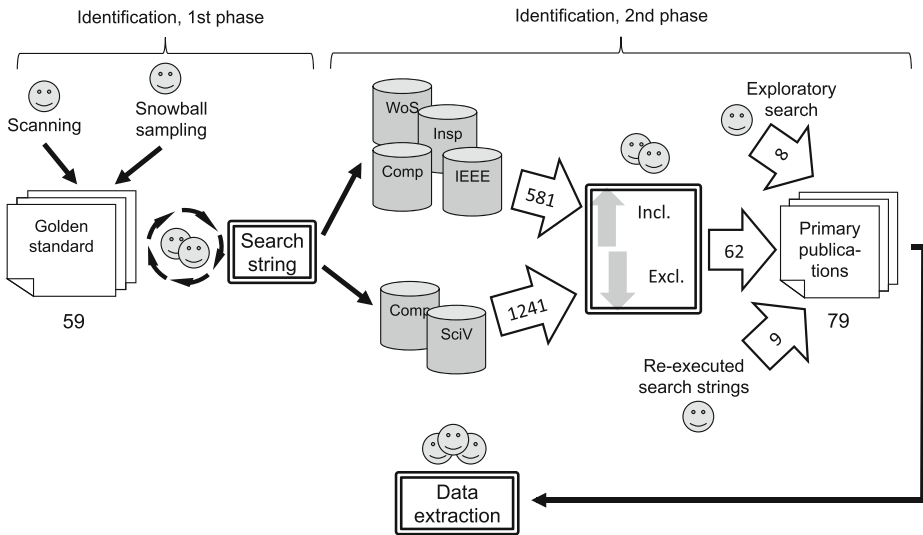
Identification, 1st phase

Identification, 2nd phase

Scanning

Snowball sampling

Golden standard

59

Search string

WoS

Insp

Comp

IEEE

Comp

SciV

581

1241

Incl.

Excl.

62

Exploratory search

8

Primary publica-tions

79

9

Re-executed search strings

Data extraction